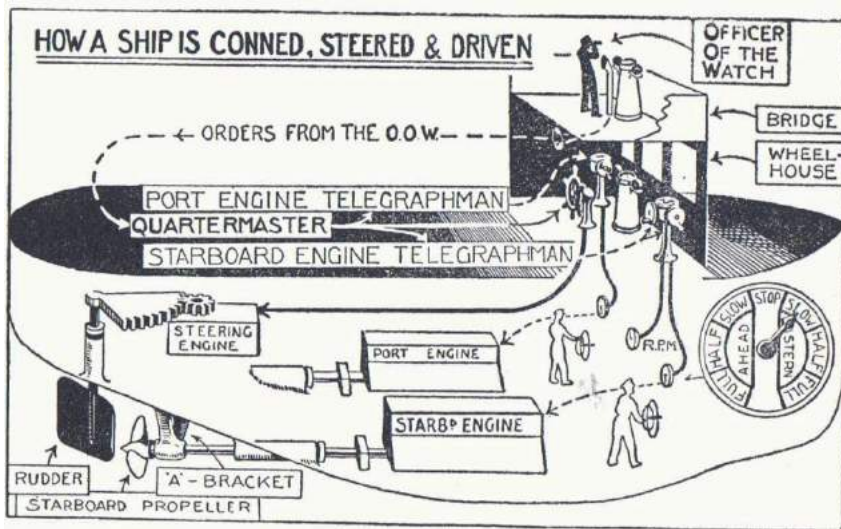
HOW A SHIP IS CONNED, STEERED & DRIVEN

OFFICER OF THE WATCH

BRIDGE

WHEEL-HOUSE

← ORDERS FROM THE O.O.W.

PORT ENGINE TELEGRAPHMAN

QUARTERMASTER

STARBOARD ENGINE TELEGRAPHMAN

STEERING ENGINE

PORT ENGINE

R.P.M.

STARBD ENGINE

FULL HALF SLOW STOP SLOW HALF FULL

AHEAD ASTERN

RUDDER

'A' - BRACKET

STARBOARD PROPELLER